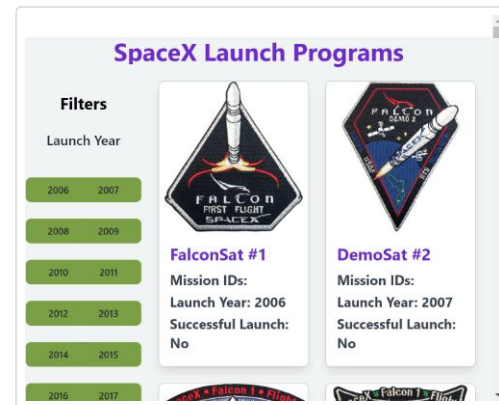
SpaceX Launch Programs

Filters

Launch Year

2006 2007

2008 2009

2010 2011

2012 2013

2014 2015

2016 2017

FALCON
FIRST FLIGHT
SPACEX

FalconSat #1

Mission IDs:

Launch Year: 2006

Successful Launch: No

FALCON
DEMO 2

DemoSat #2

Mission IDs:

Launch Year: 2007

Successful Launch: No

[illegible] Falcon 1 Flight

SpaceX Falcon 1 Flight